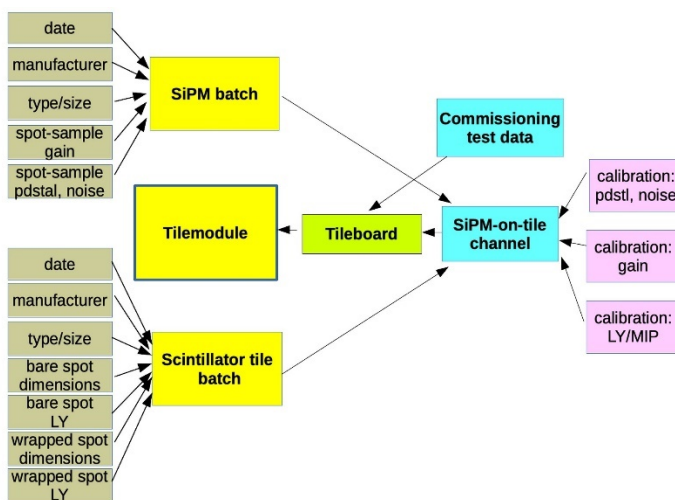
date

manufacturer

type/size

spot-sample gain

spot-sample pdstal, noise

SiPM batch

Commissioning test data

calibration: pdstl, noise

Tilemodule

Tileboard

SiPM-on-tile channel

calibration: gain

calibration: LY/MIP

date

manufacturer

type/size

bare spot dimensions

bare spot LY

wrapped spot dimensions

wrapped spot LY

Scintillator tile batch